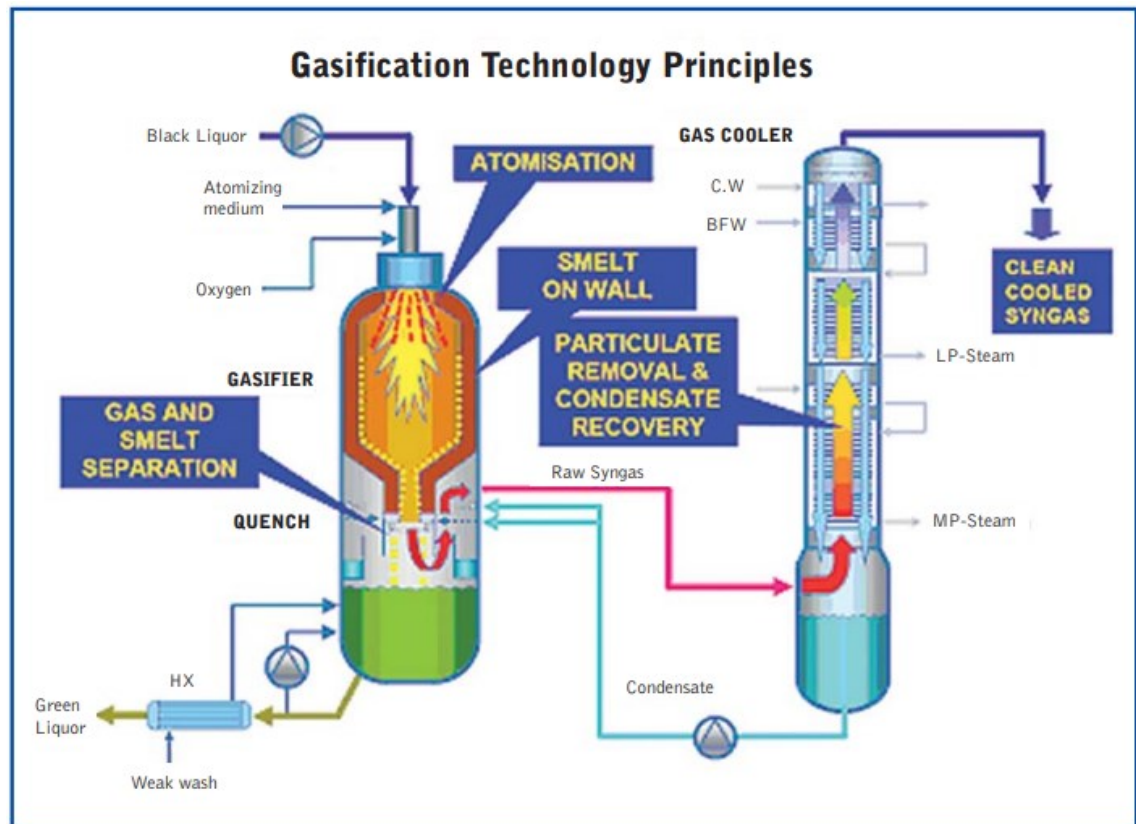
Gasification Technology Principles

Black Liquor

Atomizing medium

Oxygen

ATOMISATION

SMELT ON WALL

GASIFIER

GAS AND SMELT SEPARATION

QUENCH

PARTICULATE REMOVAL & CONDENSATE RECOVERY

GAS COOLER

C.W

BFW

CLEAN COOLED SYNGAS

LP-Steam

Raw Syngas

MP-Steam

HX

Green Liquor

Weak wash

Condensate